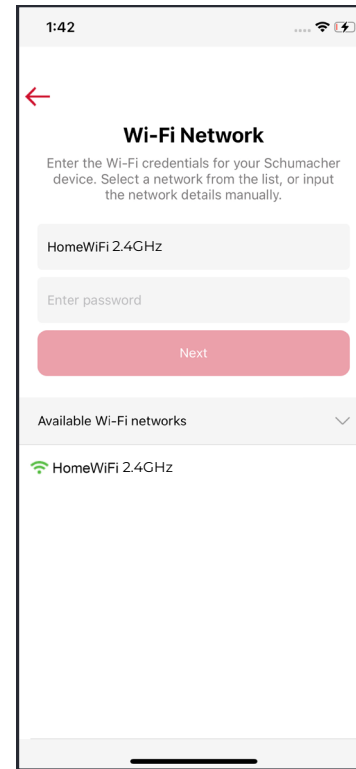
1:42

Wi-Fi Network

Enter the Wi-Fi credentials for your Schumacher device. Select a network from the list, or input the network details manually.

HomeWiFi 2.4GHz

Enter password

Next

Available Wi-Fi networks

HomeWiFi 2.4GHz